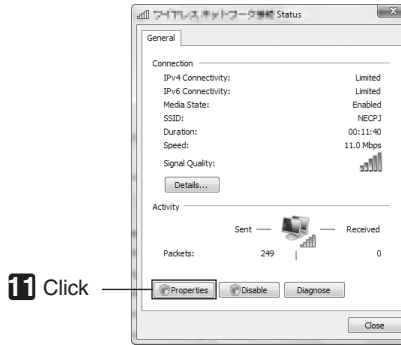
ワイヤレス ネットワーク接続 Status

General

Connection

IPv4 Connectivity: Limited

IPv6 Connectivity: Limited

Media State: Enabled

SSID: NECPJ

Duration: 00:11:40

Speed: 11.0 Mbps

Signal Quality:

Details...

Activity

Sent — — Received

Packets: 249 | 0

11 Click

Properties Disable Diagnose

Close